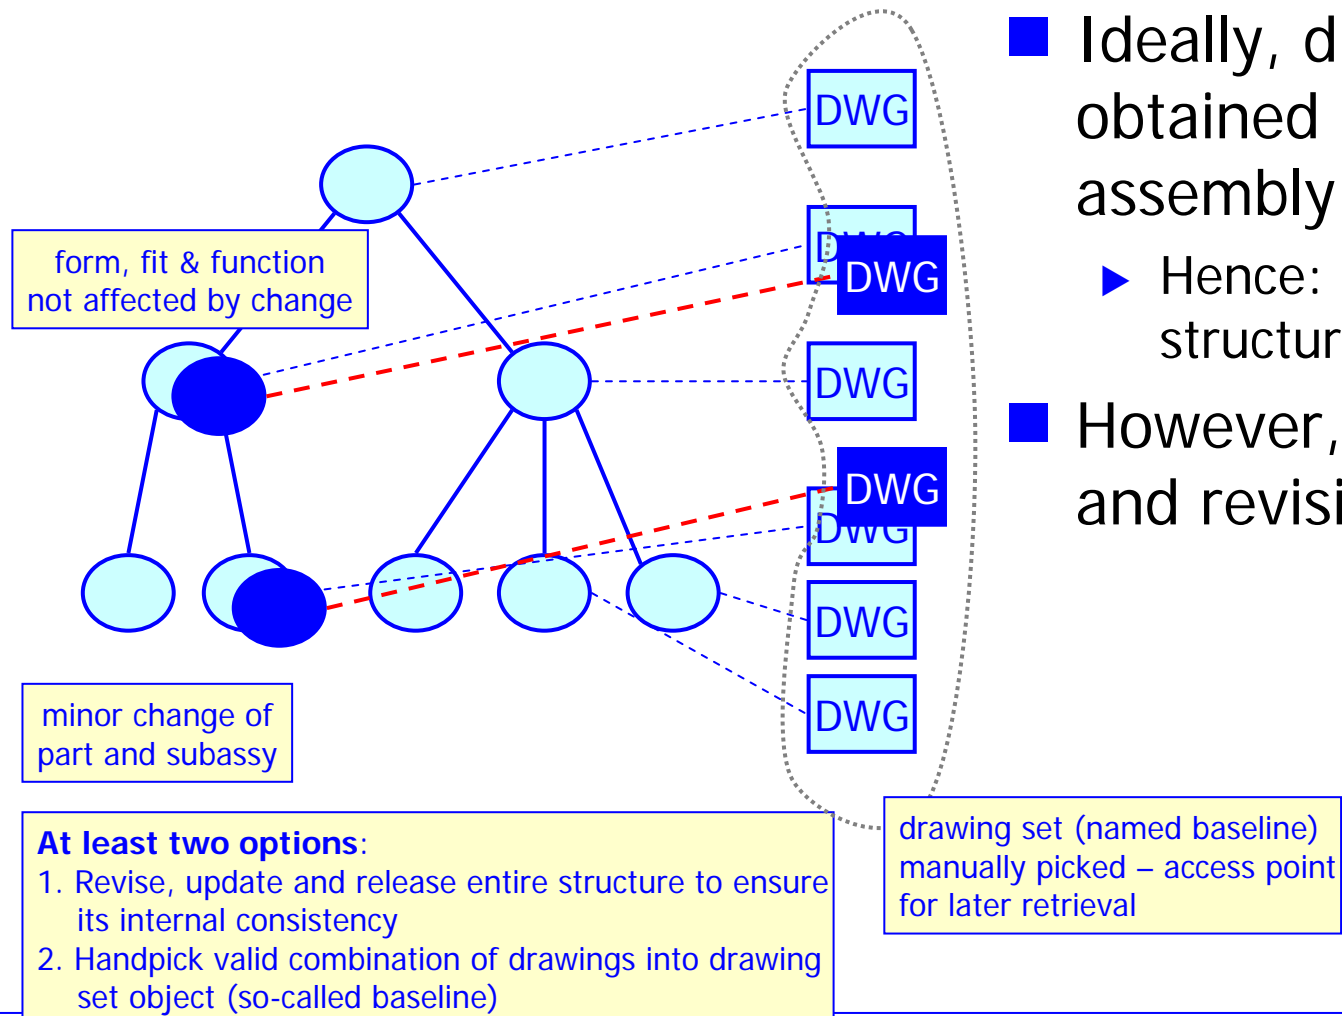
DWG

form, fit & function not affected by change

DWG

DWG

DWG

DWG

DWG

DWG

DWG

minor change of part and subassy

Ideally, d obtained assembly

Hence: structur

However, and revisi

drawing set (named baseline) manually picked – access point for later retrieval

**At least two options**:
1. Revise, update and release entire structure to ensure its internal consistency
2. Handpick valid combination of drawings into drawing set object (so-called baseline)